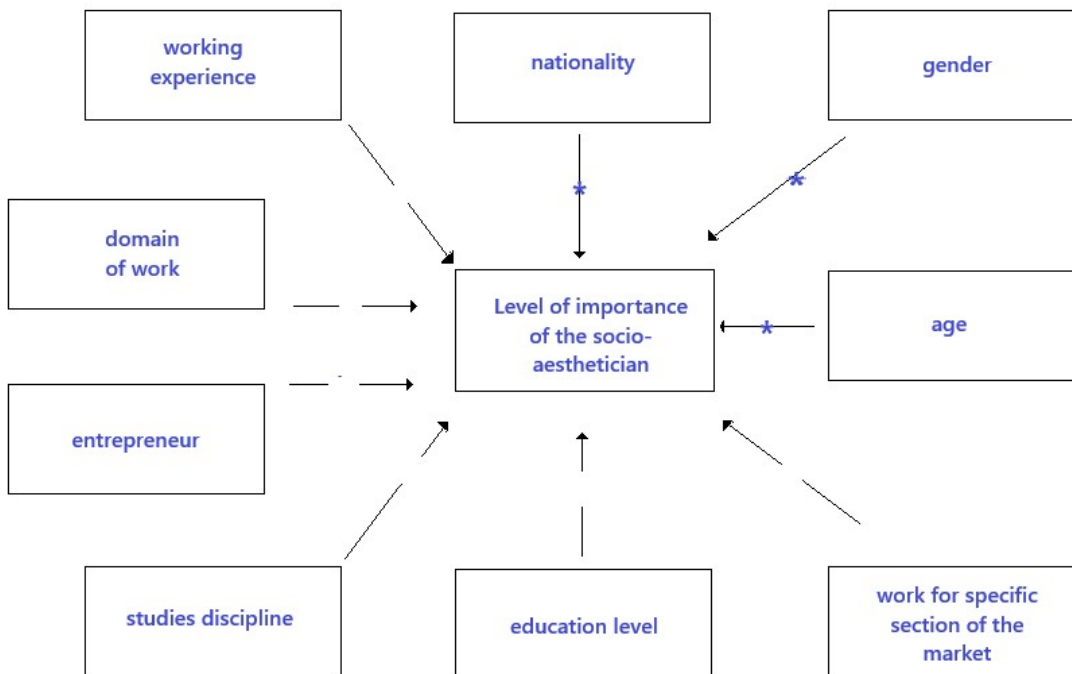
working experience

nationality

gender

*

*

domain of work

Level of importance of the socio-aesthetician

*

age

entrepreneur

studies discipline

education level

work for specific section of the market